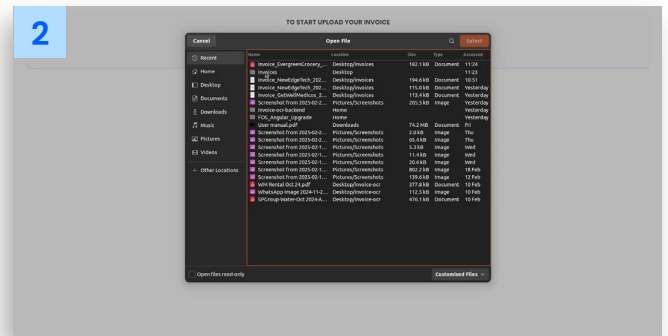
2

TO START UPLOAD YOUR INVOICE

Cancel

Open File

Select

Recent
Home
Desktop
Documents
Downloads
Music
Pictures
Videos
+ Other Locations

| Name | Location | Size | Type | Accessed |
|---|---|---|---|---|
| Invoice_EvergreenGrocery_... | Desktop/Invoices | 182.1 kB | Document | 11:24 |
| Invoices | Desktop | | | 11:23 |
| Invoice_NewEdgeTech_202... | Desktop/Invoices | 194.6 kB | Document | 10:51 |
| Invoice_NewEdgeTech_202... | Desktop/Invoices | 115.0 kB | Document | Yesterday |
| Invoice_GetWellMedicos_2... | Desktop/Invoices | 113.4 kB | Document | Yesterday |
| Screenshot from 2025-02-2... | Pictures/Screenshots | 205.5 kB | Image | Yesterday |
| invoice-ocr-backend | Home | | | Yesterday |
| POS_Angular_Upgrade | Home | | | Yesterday |
| User manual.pdf | Downloads | 74.2 MB | Document | Fri |
| Screenshot from 2025-02-2... | Pictures/Screenshots | 2.0 kB | Image | Thu |
| Screenshot from 2025-02-2... | Pictures/Screenshots | 65.4 kB | Image | Thu |
| Screenshot from 2025-02-1... | Pictures/Screenshots | 5.3 kB | Image | Wed |
| Screenshot from 2025-02-1... | Pictures/Screenshots | 11.4 kB | Image | Wed |
| Screenshot from 2025-02-1... | Pictures/Screenshots | 20.6 kB | Image | Wed |
| Screenshot from 2025-02-1... | Pictures/Screenshots | 802.2 kB | Image | 18 Feb |
| Screenshot from 2025-02-1... | Pictures/Screenshots | 139.6 kB | Image | 12 Feb |
| WM Rental Oct 24.pdf | Desktop/invoice-ocr | 377.8 kB | Document | 10 Feb |
| WhatsApp Image 2024-11-2... | Desktop/invoice-ocr | 112.5 kB | Image | 10 Feb |
| SPGroup-Water-Oct 2024-A... | Desktop/invoice-ocr | 476.1 kB | Document | 10 Feb |

Open files read-only

Customised Files